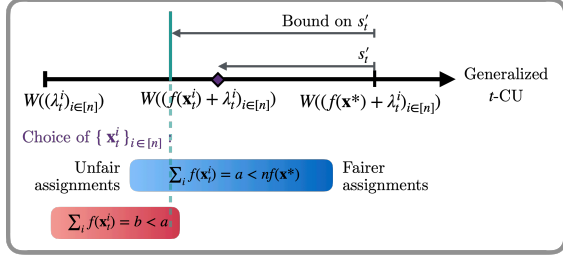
Bound on $s_t'$

$s_t'$

$W((\lambda_t^i)_{i\in[n]})$  $W((f(\mathbf{x}_t^i)+\lambda_t^i)_{i\in[n]})$  $W((f(\mathbf{x}^*)+\lambda_t^i)_{i\in[n]})$

Generalized $t$-CU

Choice of $\{\mathbf{x}_t^i\}_{i\in[n]}$

Unfair assignments

$\sum_i f(\mathbf{x}_t^i) = a < nf(\mathbf{x}^*)$

Fairer assignments

$\sum_i f(\mathbf{x}_t^i) = b < a$